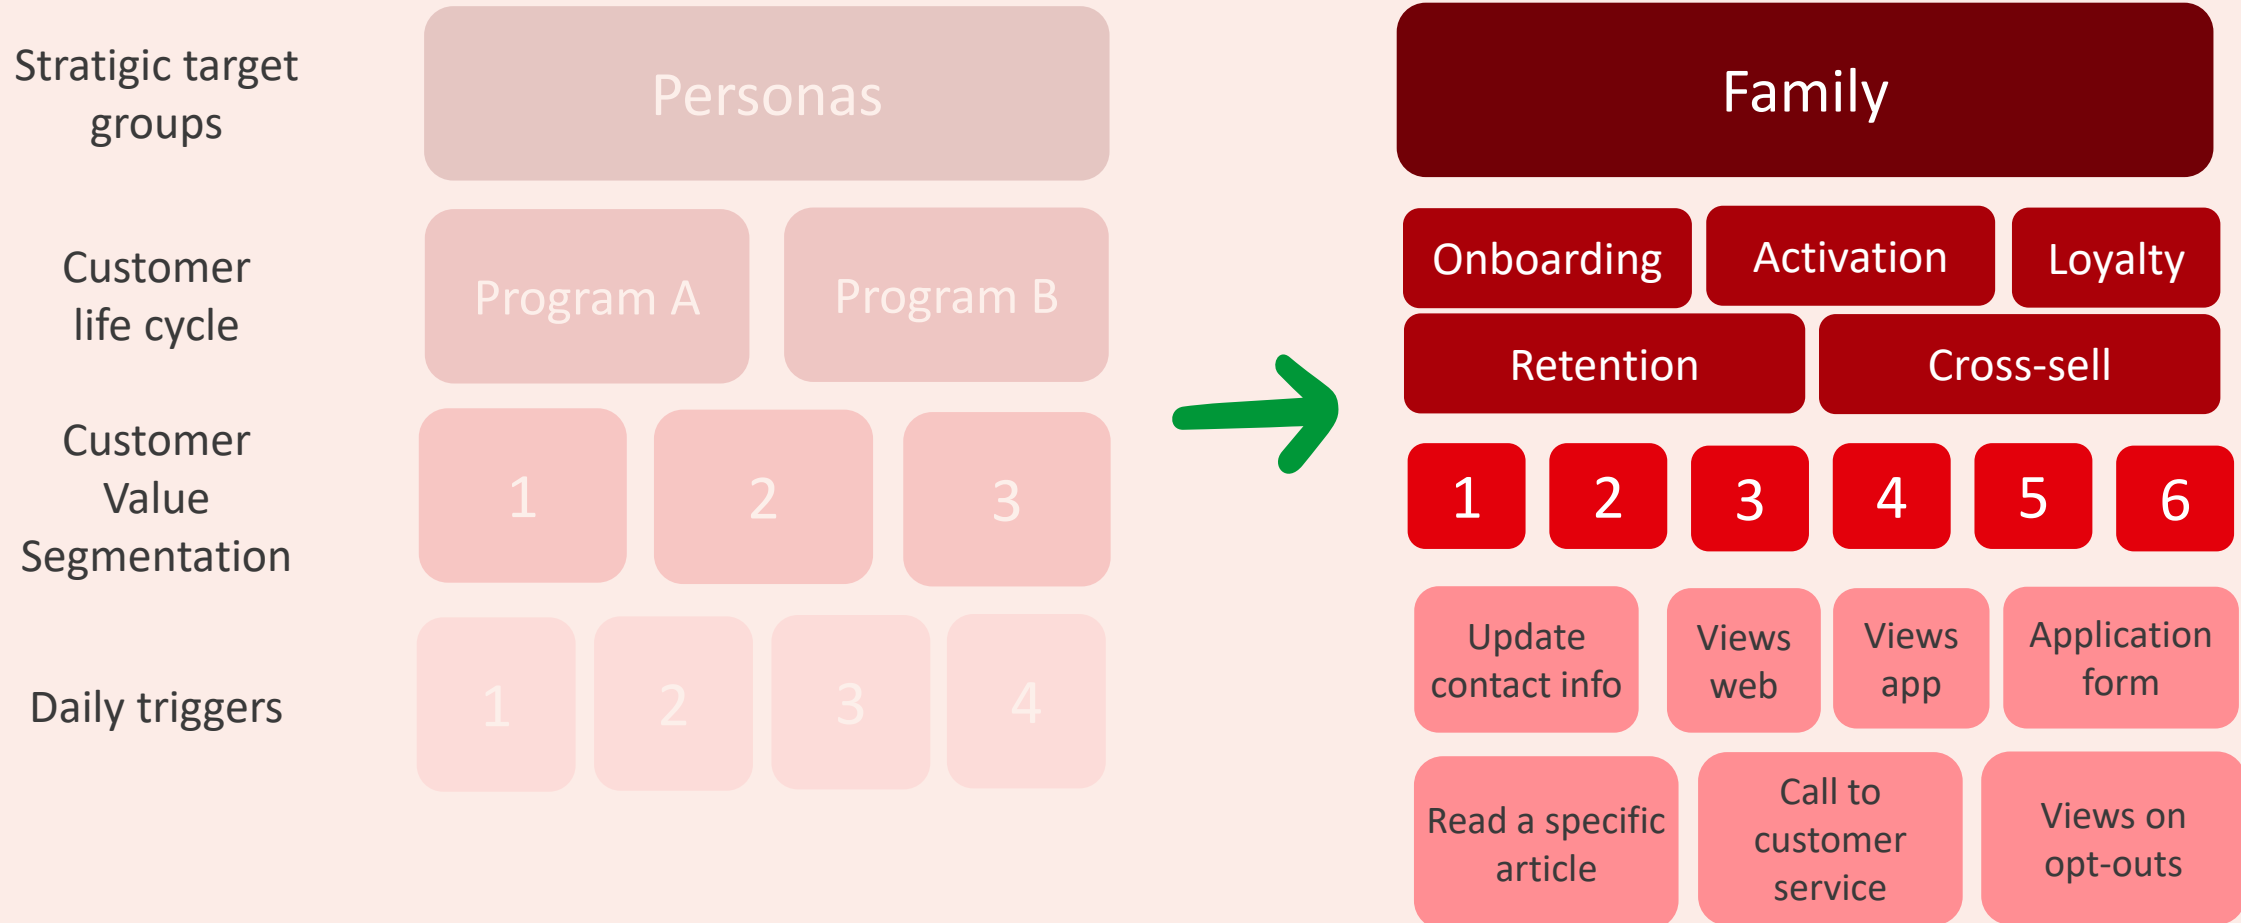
Stratigic target groups

Customer life cycle

Customer Value Segmentation

Daily triggers

Personas

Program A

Program B

1

2

3

1

2

3

4

Family

Onboarding

Activation

Loyalty

Retention

Cross-sell

1

2

3

4

5

6

Update contact info

Views web

Views app

Application form

Read a specific article

Call to customer service

Views on opt-outs